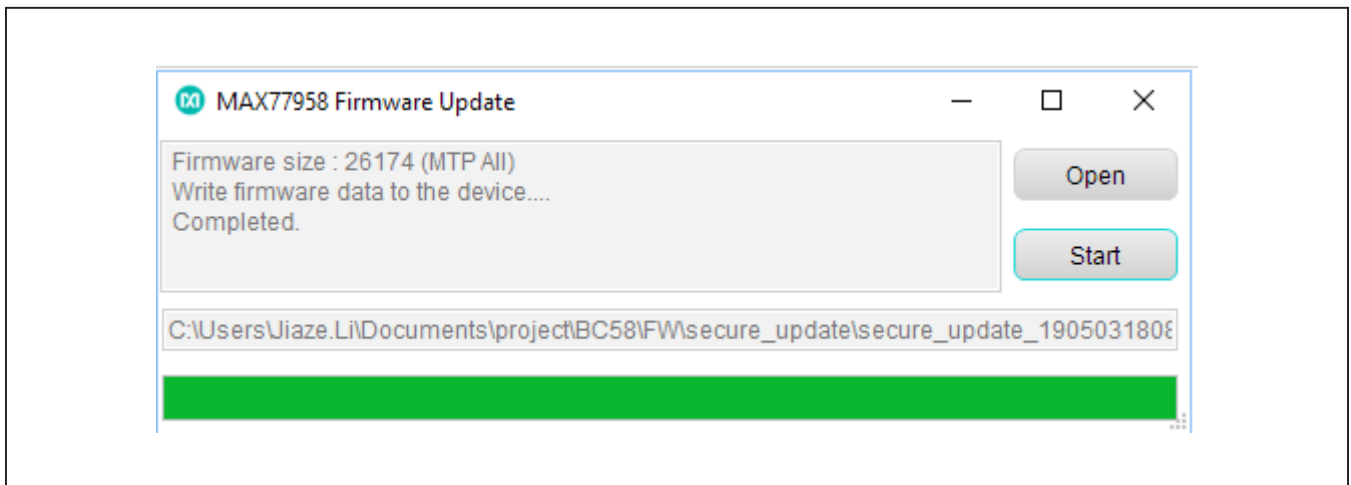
MAX77958 Firmware Update

Firmware size : 26174 (MTP All)
Write firmware data to the device....
Completed.

Open

Start

C:\Users\Jiaze.Li\Documents\project\BC58\FW\secure_update\secure_update_190503180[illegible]